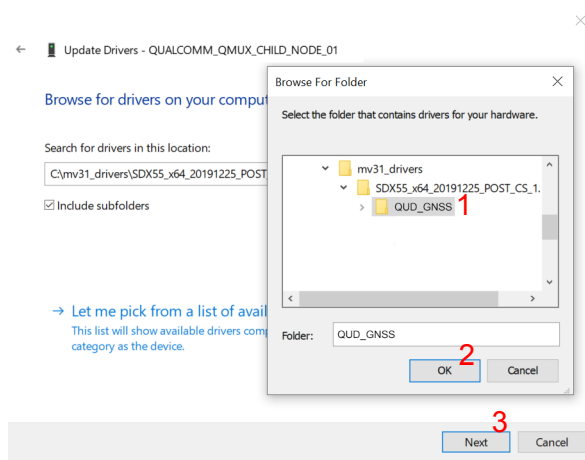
Update Drivers - QUALCOMM_QMUX_CHILD_NODE_01

Browse for drivers on your comput

Search for drivers in this location:

C:\mv31_drivers\SDX55_x64_20191225_POST

Include subfolders

→ Let me pick from a list of avail

This list will show available drivers comp category as the device.

Browse For Folder

Select the folder that contains drivers for your hardware.

mv31_drivers

SDX55_x64_20191225_POST_CS_1.

QUD_GNSS

1

Folder: QUD_GNSS

2

OK

Cancel

3

Next

Cancel